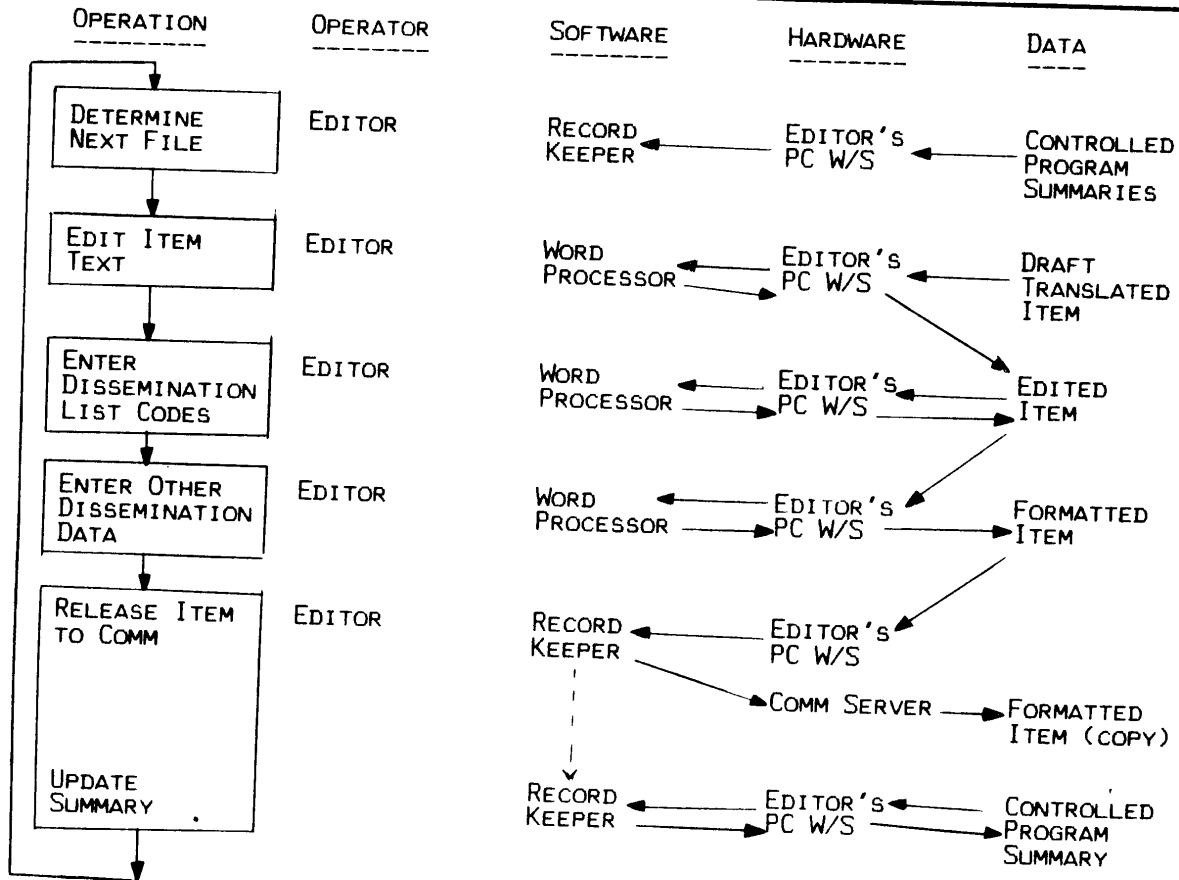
| OPERATION | OPERATOR | SOFTWARE | HARDWARE | DATA |
|---|---|---|---|---|
| DETERMINE NEXT FILE | EDITOR | RECORD KEEPER | EDITOR'S PC W/S | CONTROLLED PROGRAM SUMMARIES |
| EDIT ITEM TEXT | EDITOR | WORD PROCESSOR | EDITOR'S PC W/S | DRAFT TRANSLATED ITEM |
| ENTER DISSEMINATION LIST CODES | EDITOR | WORD PROCESSOR | EDITOR'S PC W/S | EDITED ITEM |
| ENTER OTHER DISSEMINATION DATA | EDITOR | WORD PROCESSOR | EDITOR'S PC W/S | FORMATTED ITEM |
| RELEASE ITEM TO COMM | EDITOR | RECORD KEEPER | EDITOR'S PC W/S | |
| | | | COMM SERVER | FORMATTED ITEM (COPY) |
| UPDATE SUMMARY | | RECORD KEEPER | EDITOR'S PC W/S | CONTROLLED PROGRAM SUMMARY |